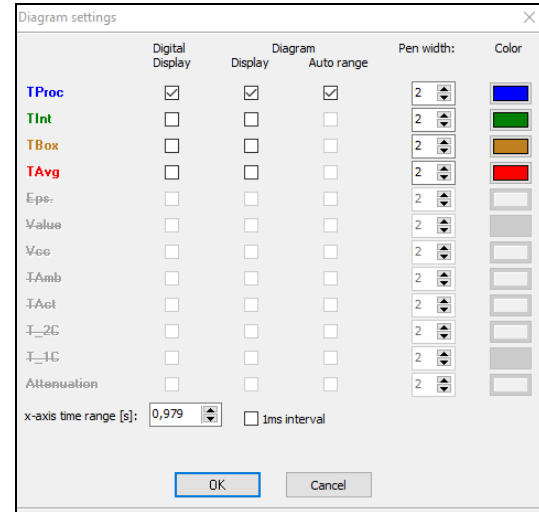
Diagram settings

| | Digital Display | Diagram Display | Auto range | Pen width: | Color |
|---|---|---|---|---|---|
| TProc | ☑ | ☑ | ☑ | 2 | |
| TInt | ☐ | ☐ | ☐ | 2 | |
| TBox | ☐ | ☐ | ☐ | 2 | |
| TAvg | ☐ | ☐ | ☐ | 2 | |
| Eps. | ☐ | ☐ | ☐ | 2 | |
| Value | ☐ | ☐ | ☐ | 2 | |
| Vcc | ☐ | ☐ | ☐ | 2 | |
| TAmb | ☐ | ☐ | ☐ | 2 | |
| TAct | ☐ | ☐ | ☐ | 2 | |
| T_2C | ☐ | ☐ | ☐ | 2 | |
| T_1C | ☐ | ☐ | ☐ | 2 | |
| Attenuation | ☐ | ☐ | ☐ | 2 | |

x-axis time range [s]: 0,979

1ms interval

OK

Cancel